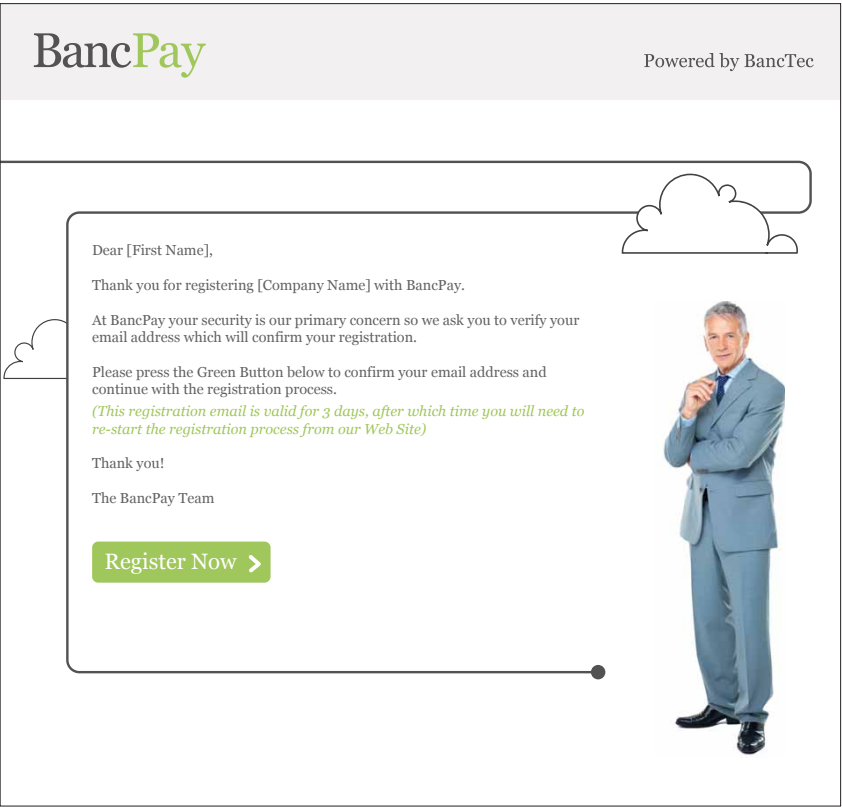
BancPay

Powered by BancTec

Dear [First Name],

Thank you for registering [Company Name] with BancPay.

At BancPay your security is our primary concern so we ask you to verify your email address which will confirm your registration.

Please press the Green Button below to confirm your email address and continue with the registration process.
(This registration email is valid for 3 days, after which time you will need to re-start the registration process from our Web Site)

Thank you!

The BancPay Team

Register Now